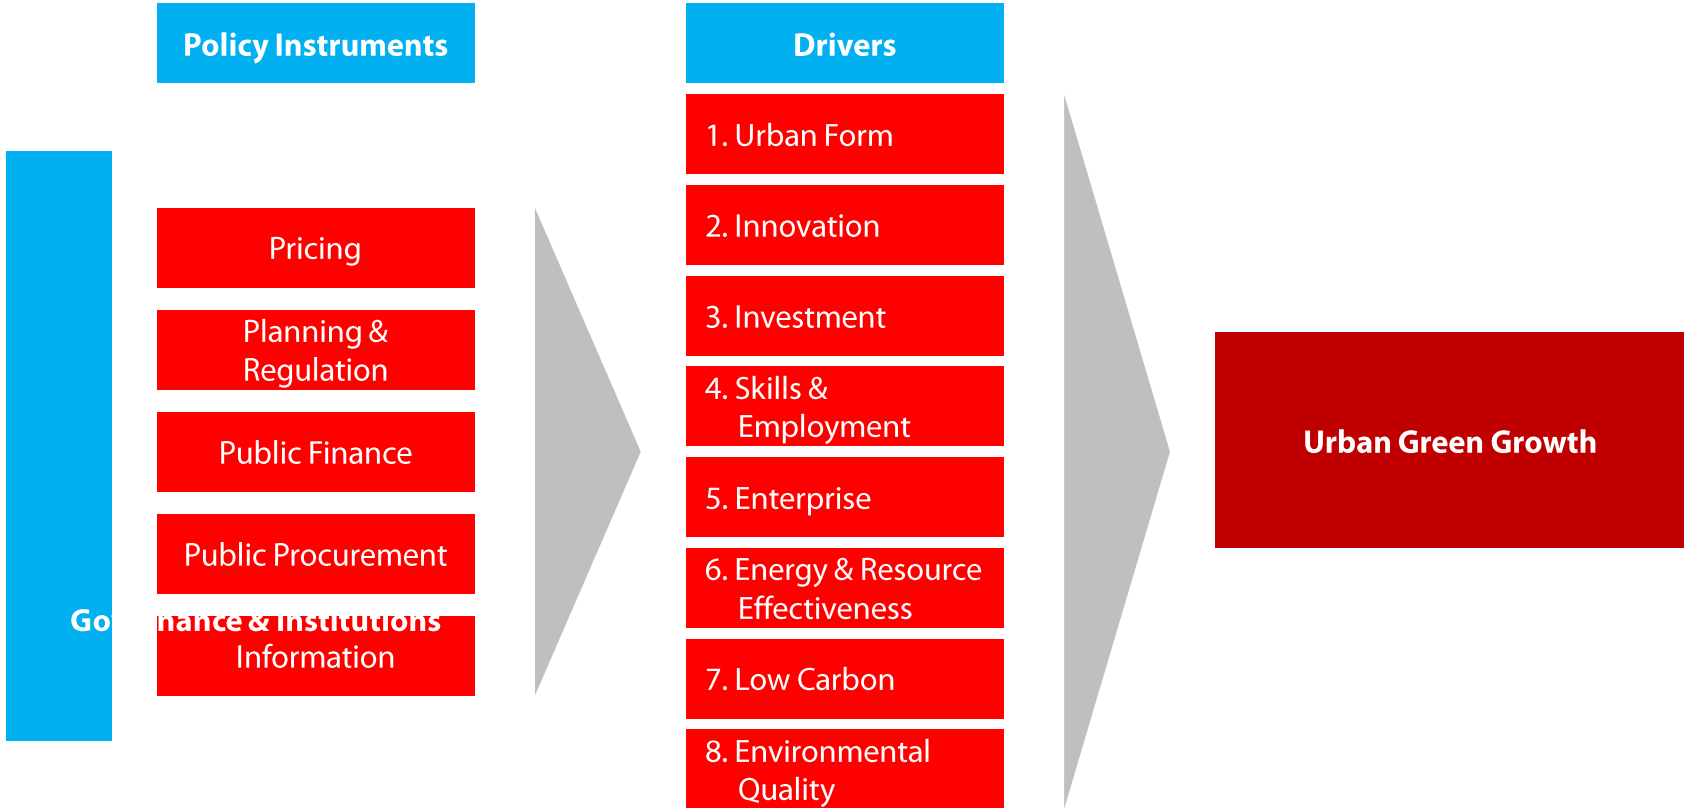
Policy Instruments

Pricing

Planning & Regulation

Public Finance

Public Procurement

Go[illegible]nance & Institutions

Information

Drivers

1. Urban Form

2. Innovation

3. Investment

4. Skills & Employment

5. Enterprise

6. Energy & Resource Effectiveness

7. Low Carbon

8. Environmental Quality

Urban Green Growth